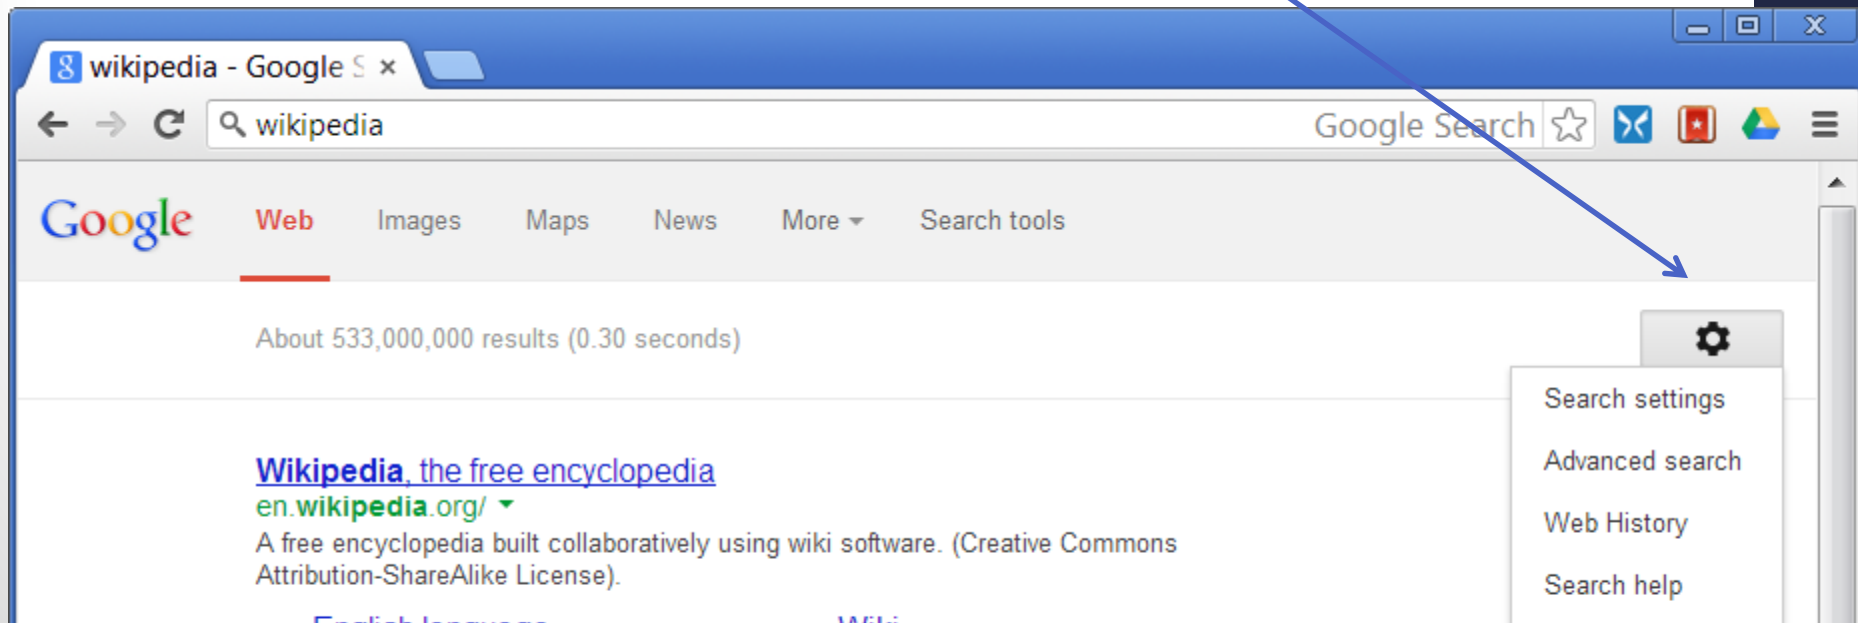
wikipedia - Google S ×

wikipedia

Google Search

Google

Web

Images

Maps

News

More

Search tools

About 533,000,000 results (0.30 seconds)

Search settings

Advanced search

Web History

Search help

Wikipedia, the free encyclopedia

en.wikipedia.org/

A free encyclopedia built collaboratively using wiki software. (Creative Commons Attribution-ShareAlike License).

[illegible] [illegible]